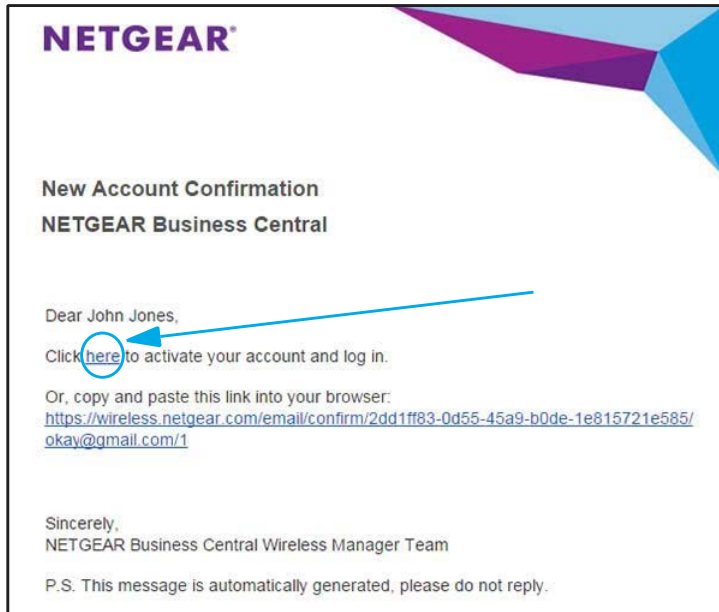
NETGEAR®

New Account Confirmation
NETGEAR Business Central

Dear John Jones,

Click here to activate your account and log in.

Or, copy and paste this link into your browser:
https://wireless.netgear.com/email/confirm/2dd1ff83-0d55-45a9-b0de-1e815721e585/okay@gmail.com/1

Sincerely,
NETGEAR Business Central Wireless Manager Team

P.S. This message is automatically generated, please do not reply.